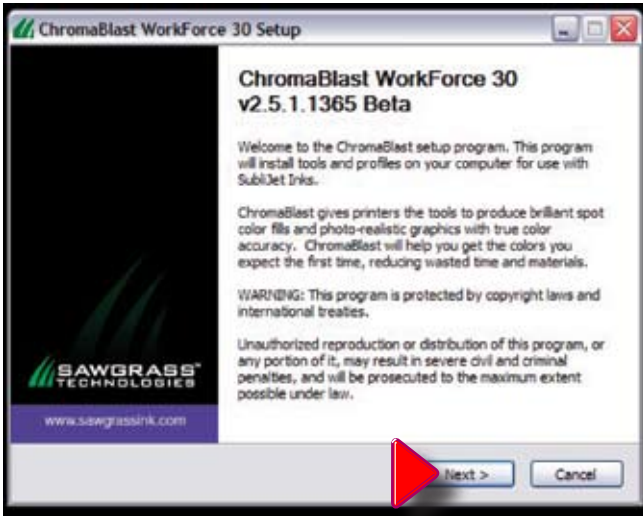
ChromaBlast WorkForce 30 Setup

ChromaBlast WorkForce 30 v2.5.1.1365 Beta

Welcome to the ChromaBlast setup program. This program will install tools and profiles on your computer for use with SubliJet Inks.

ChromaBlast gives printers the tools to produce brilliant spot color fills and photo-realistic graphics with true color accuracy. ChromaBlast will help you get the colors you expect the first time, reducing wasted time and materials.

WARNING: This program is protected by copyright laws and international treaties.

Unauthorized reproduction or distribution of this program, or any portion of it, may result in severe civil and criminal penalties, and will be prosecuted to the maximum extent possible under law.

SAWGRASS TECHNOLOGIES

www.sawgrassink.com

Next >

Cancel